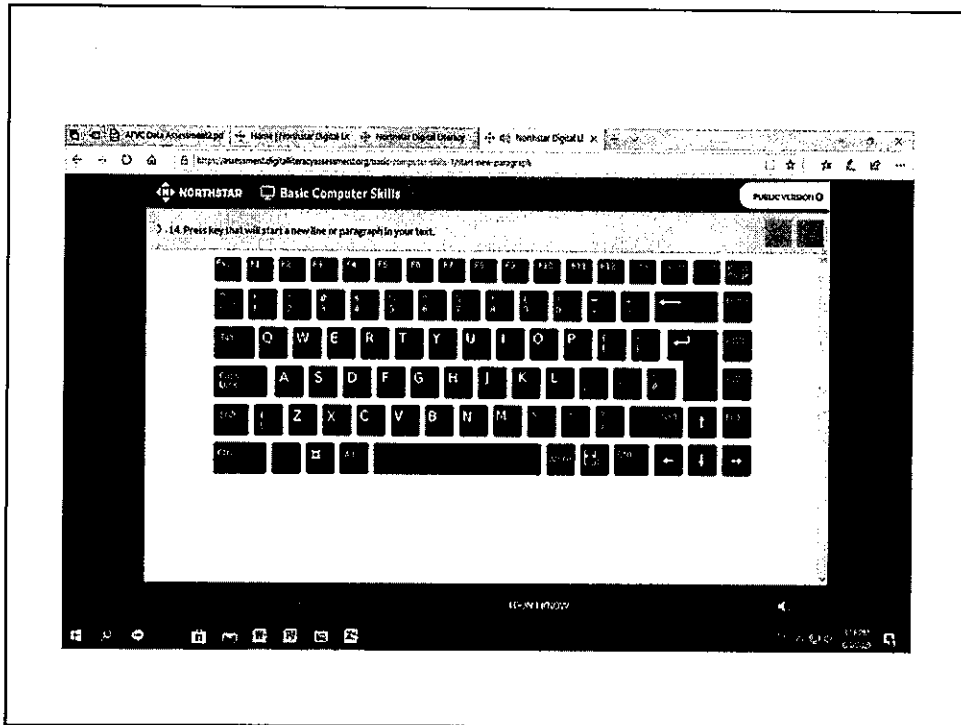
AIVC Data Assessment2.pdf | Home | Northstar Digital Lit | Northstar Digital Literacy | Northstar Digital L ×

https://assessment.digitalliteracyassessment.org/basic-computer-skills-1/start-new-paragraph

NORTHSTAR Basic Computer Skills

PUBLIC VERSION

14. Press key that will start a new line or paragraph in your text.

F1 F2 F3 F4 F5 F6 F7 F8 F9 F10 F11 F12

Q W E R T Y U I O P

A S D F G H J K L

Z X C V B N M

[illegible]